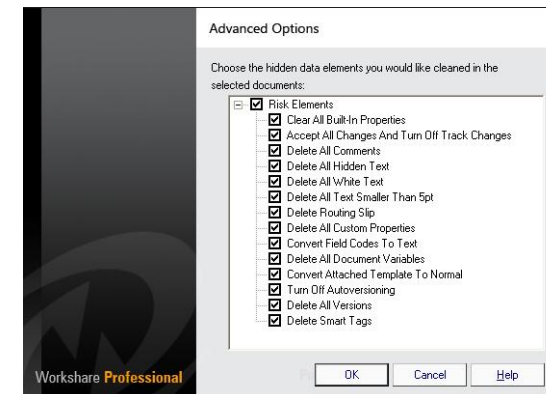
Advanced Options

Choose the hidden data elements you would like cleaned in the selected documents:

Risk Elements
Clear All Built-In Properties
Accept All Changes And Turn Off Track Changes
Delete All Comments
Delete All Hidden Text
Delete All White Text
Delete All Text Smaller Than 5pt
Delete Routing Slip
Delete All Custom Properties
Convert Field Codes To Text
Delete All Document Variables
Convert Attached Template To Normal
Turn Off Autoversioning
Delete All Versions
Delete Smart Tags

Workshare Professional

OK
Cancel
Help